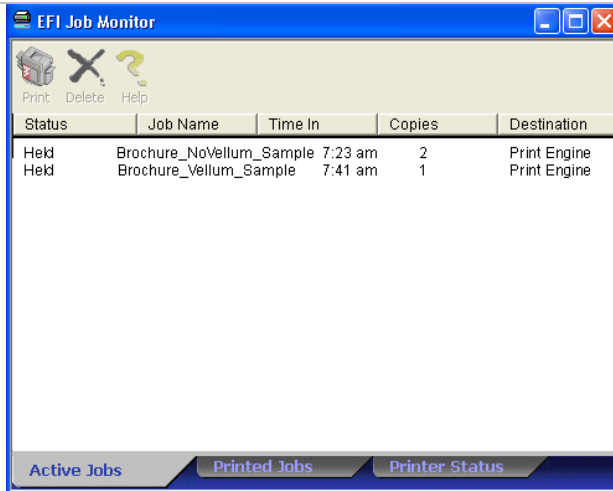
EFI Job Monitor

Print Delete Help

| Status | Job Name | Time In | Copies | Destination |
|---|---|---|---|---|
| Held | Brochure_NoVellum_Sample | 7:23 am | 2 | Print Engine |
| Held | Brochure_Vellum_Sample | 7:41 am | 1 | Print Engine |

Active Jobs Printed Jobs Printer Status